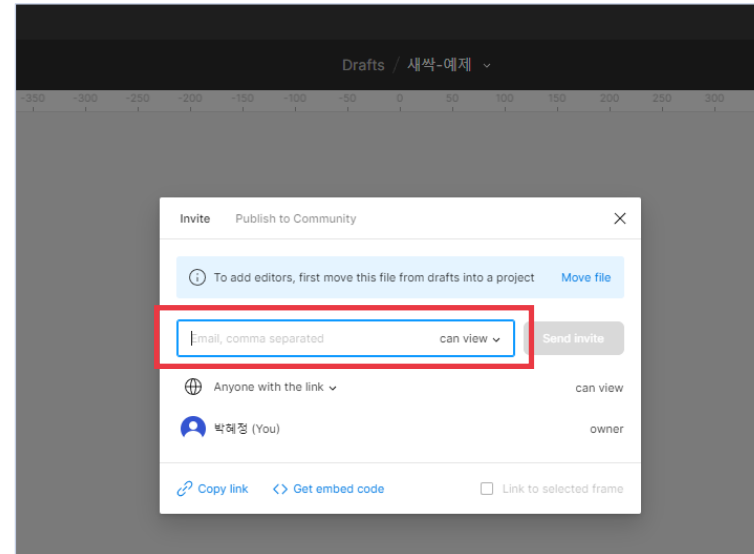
Drafts / 새싹-예제

-350 -300 -250 -200 -150 -100 -50 0 50 100 150 200 250 300

Invite Publish to Community

To add editors, first move this file from drafts into a project Move file

Email, comma separated can view

Send invite

Anyone with the link can view

박혜정 (You) owner

Copy link Get embed code Link to selected frame